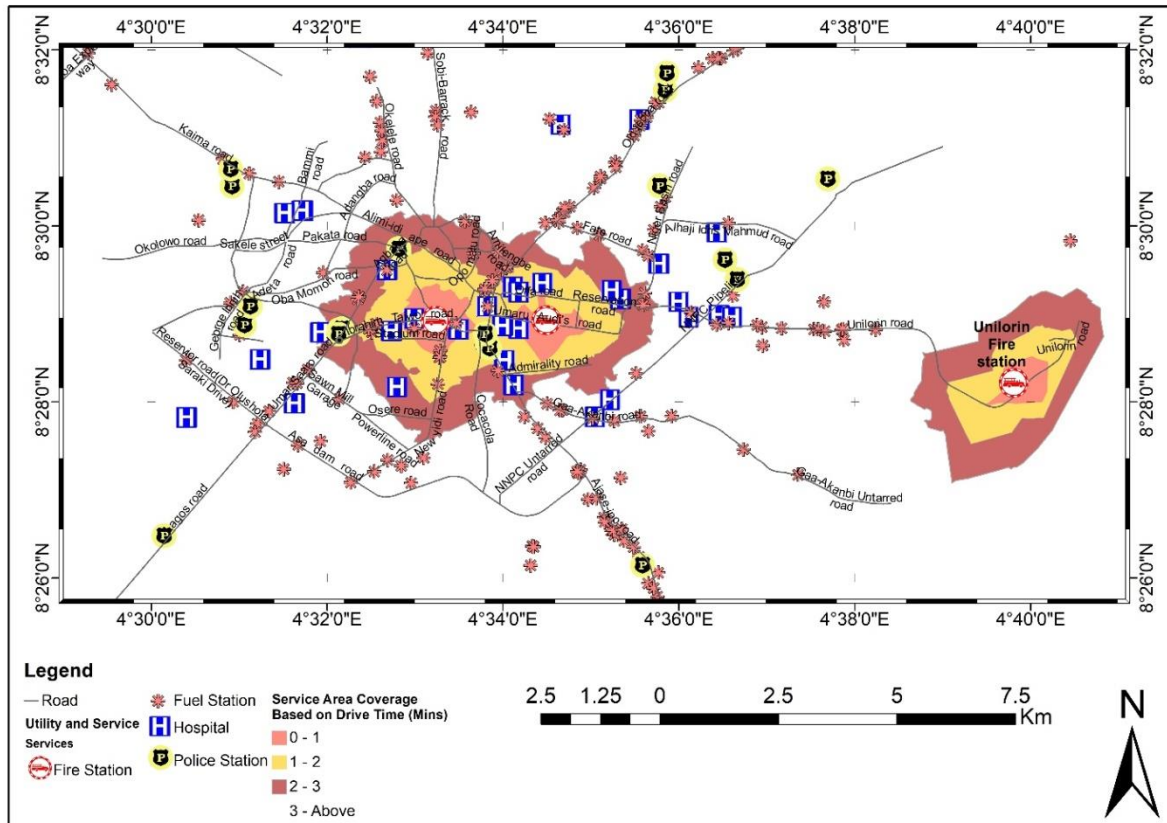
4°30'0"E 4°32'0"E 4°34'0"E 4°36'0"E 4°38'0"E 4°40'0"E

8°32'0"N
8°30'0"N
8°28'0"N
8°26'0"N

8°32'0"N
8°30'0"N
8°28'0"N
8°26'0"N

4°30'0"E 4°32'0"E 4°34'0"E 4°36'0"E 4°38'0"E 4°40'0"E

way
Kaima road
Sobi-Barrack road
Okelele road
Bammi road
Adangba road
Alimi-Idi ape road
Okoolowo road
Sakele street
Pakata road
Oba Momoh road
George Innih road
Resevoir road/Dr. Olusholo Saraki Drive
Unity road
Sawn Mill Garage
Powerline road
Asa dam road
Lagos road
Taiwo road
Stadium road
Osere road
New Yidi road
Cocacola road
Ahmadu Bello
Amilengbe road
Umaru Audi's road
Admiralty road
Reservation road
Fate road
Niger Basin road
Alhaji Idi Mahmud road
NNPC Pipeline
Unilorin road
Unilorin road
Unilorin Fire station
Gaa-Akanbi road
NNPC Untarred road
Gaa-Akanbi Untarred road

Legend
Road
Utility and Service Services
Fire Station
Fuel Station
Hospital
Police Station
Service Area Coverage Based on Drive Time (Mins)
0 - 1
1 - 2
2 - 3
3 - Above

2.5 1.25 0 2.5 5 7.5 Km

N